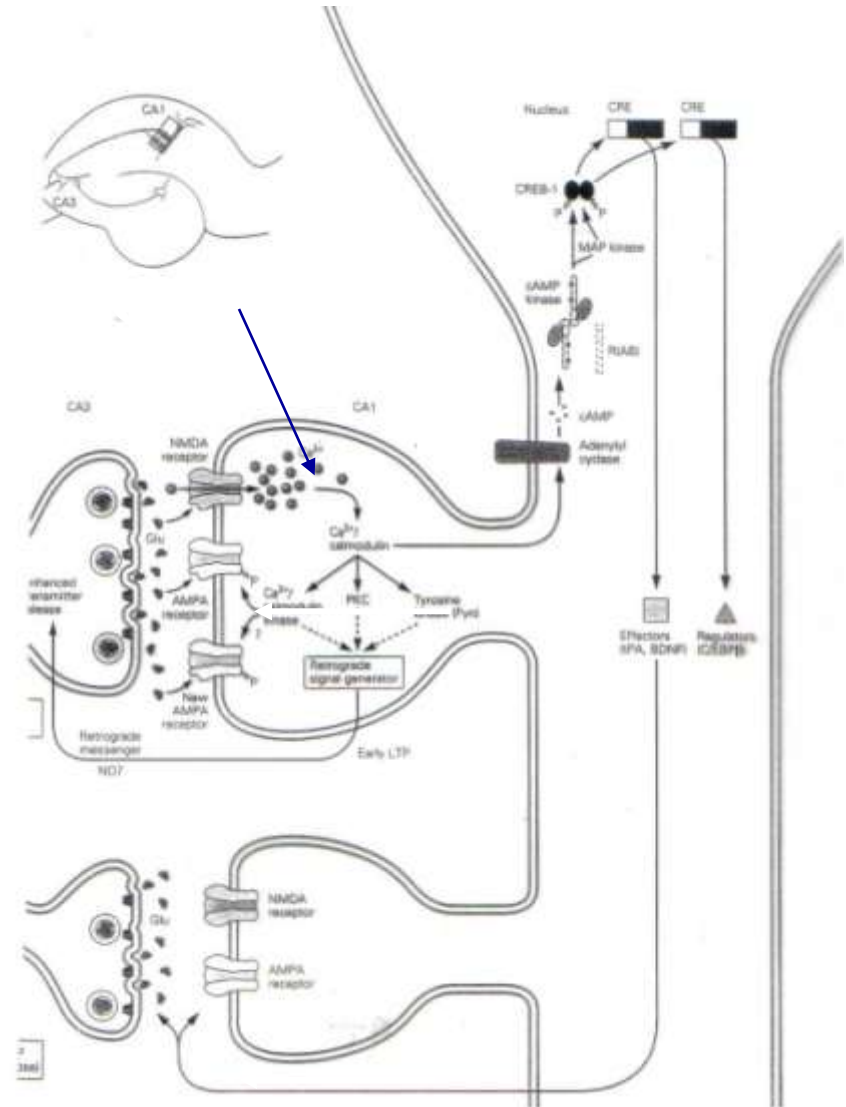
CA1

CA3

Nucleus

CRE

CRE

CREB-1

P

P

MAP kinase

cAMP kinase

R(AB)

cAMP

Adenylyl cyclase

CA3

CA1

NMDA receptor

Glu

$Ca^{2+}$/calmodulin

nhanced ansmitter elease

AMPA receptor

$Ca^{2+}$/ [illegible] kinase

PKC

Tyrosine (Fyn)

P

P

New AMPA receptor

Retrograde signal generator

Effectors (tPA, BDNF)

Regulators (C/EBPβ)

Retrograde messenger

NO?

Early LTP

Glu

NMDA receptor

AMPA receptor